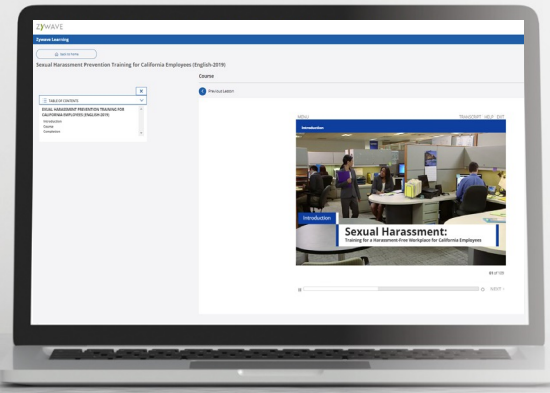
ZWAVE

Zywave Learning

Back to home

Sexual Harassment Prevention Training for California Employees (English-2019)

Course

Previous Lesson

×

TABLE OF CONTENTS

SEXUAL HARASSMENT PREVENTION TRAINING FOR CALIFORNIA EMPLOYEES (ENGLISH-2019)

Introduction

Course

Completion

MENU

TRANSCRIPT HELP EXIT

Introduction

Introduction

Sexual Harassment:

Training for a Harassment-Free Workplace for California Employees

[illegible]

NEXT